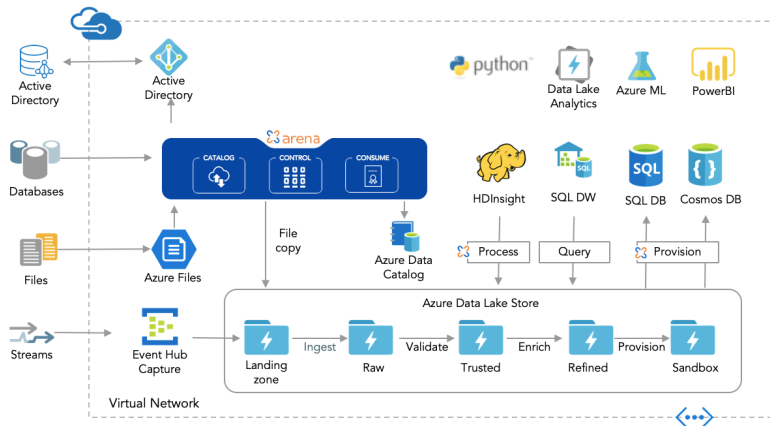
Active Directory

Active Directory

python

Data Lake Analytics

Azure ML

PowerBI

arena

CATALOG

CONTROL

CONSUME

Databases

HDInsight

SQL DW

SQL

SQL DB

{ }

Cosmos DB

File copy

Azure Data Catalog

Files

Azure Files

Process

Query

Provision

Azure Data Lake Store

Streams

Event Hub Capture

Landing zone

Ingest

Raw

Validate

Trusted

Enrich

Refined

Provision

Sandbox

Virtual Network